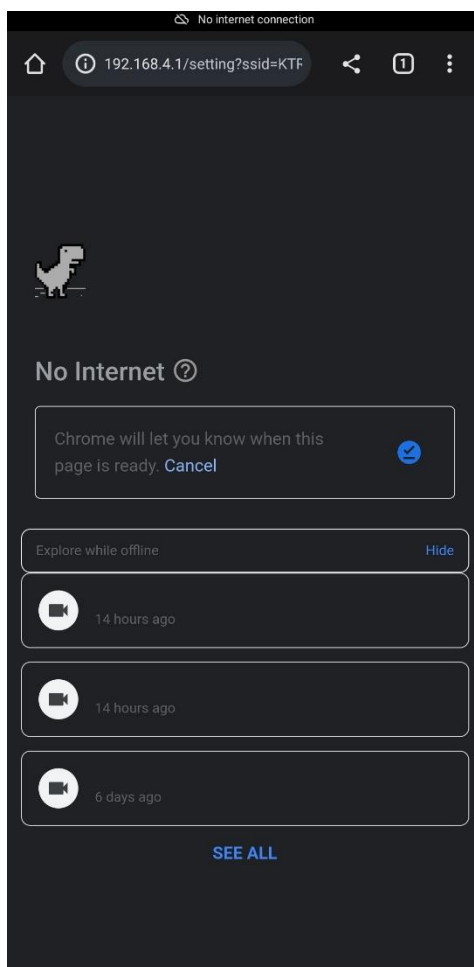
No internet connection

192.168.4.1/setting?ssid=KTF

1

No Internet

Chrome will let you know when this page is ready. Cancel

Explore while offline

Hide

14 hours ago

14 hours ago

6 days ago

SEE ALL